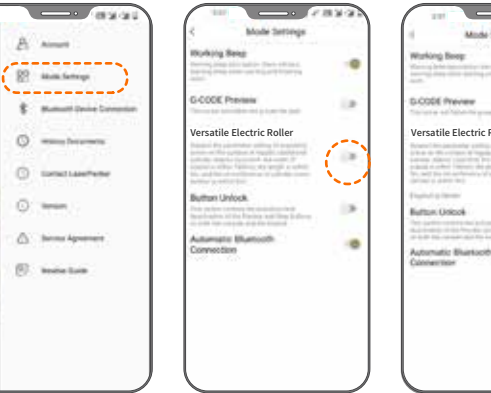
Account

Mode Settings

Bluetooth Device Connection

History Documents

Contact LaserPecker

Version

Service Agreement

Newbie Guide

Mode Settings

Working Beep

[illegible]

G-CODE Preview

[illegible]

Versatile Electric Roller

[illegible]

Button Unlock

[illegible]

Automatic Bluetooth Connection

Mode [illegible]

Working Beep

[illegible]

G-CODE Preview

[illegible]

Versatile Electric R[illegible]

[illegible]

Button Unlock

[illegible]

Automatic Bluetooth Connection